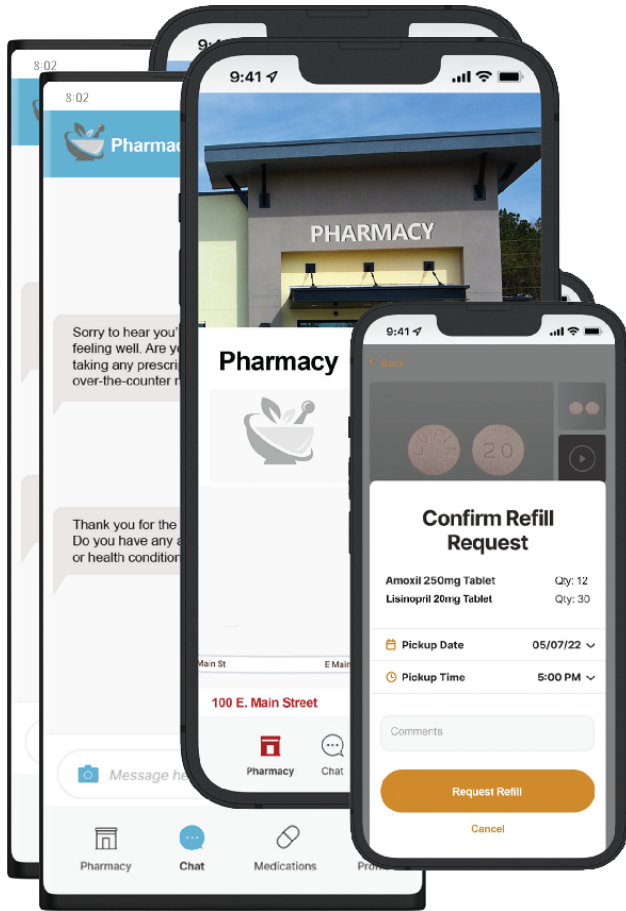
8:02

8:02

Pharmac

Sorry to hear you' feeling well. Are yo taking any prescrip over-the-counter m

Thank you for the Do you have any a or health condition

Message he

Pharmacy

Chat

Medications

Prof

9:4

9:41

PHARMACY

Pharmacy

Main St

E Main

100 E. Main Street

Pharmacy

Chat

9:41

Back

20

Confirm Refill Request

Amoxil 250mg Tablet Qty: 12

Lisinopril 20mg Tablet Qty: 30

Pickup Date 05/07/22

Pickup Time 5:00 PM

Comments

Request Refill

Cancel